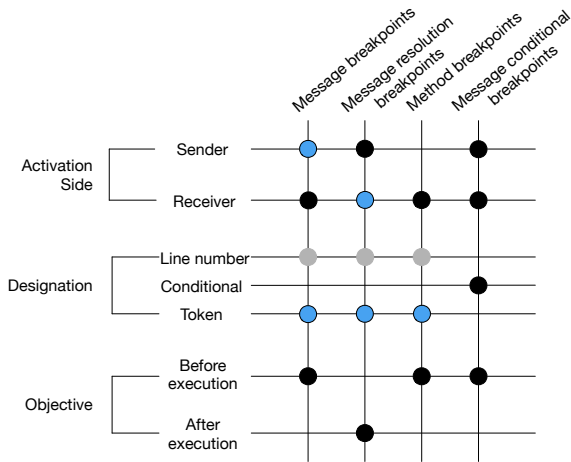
Message breakpoints
Message resolution breakpoints
Method breakpoints
Message conditional breakpoints

Activation Side
Sender
Receiver

Designation
Line number
Conditional
Token

Objective
Before execution
After execution